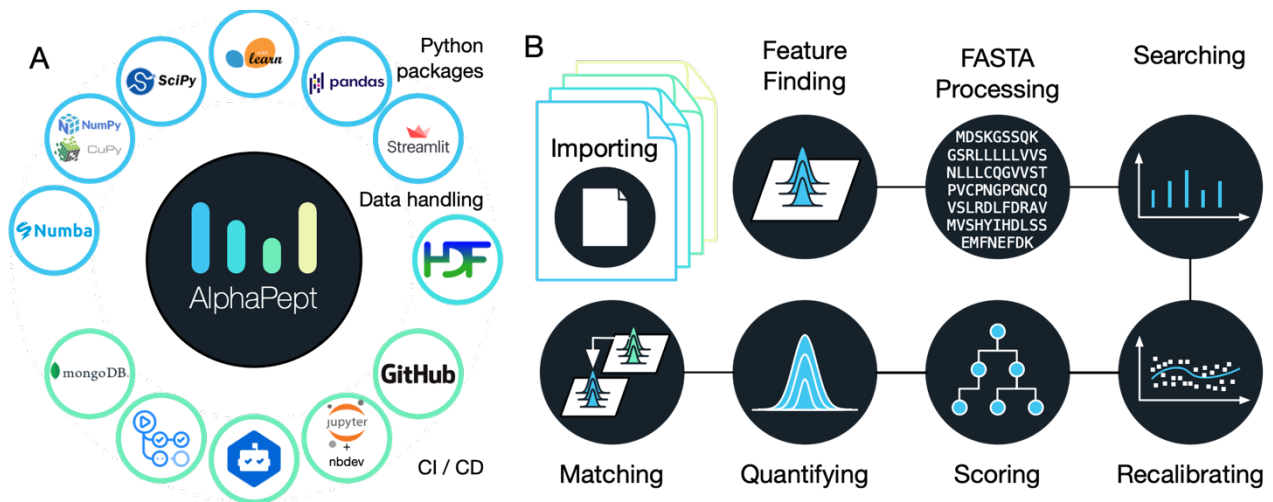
A

Python packages

learn

SciPy

pandas

NumPy

CuPy

Streamlit

Data handling

Numba

AlphaPept

HDF

mongoDB.

GitHub

jupyter

+

nbdev

CI / CD

B

Importing

Feature Finding

FASTA Processing

MDSKGSSQK
GSRLLLLLVVS
NLLLCQGVVST
PVCPNGPGNCQ
VSLRDLFDRAV
MVSHYIHDLSS
EMFNEFDK

Searching

Matching

Quantifying

Scoring

Recalibrating